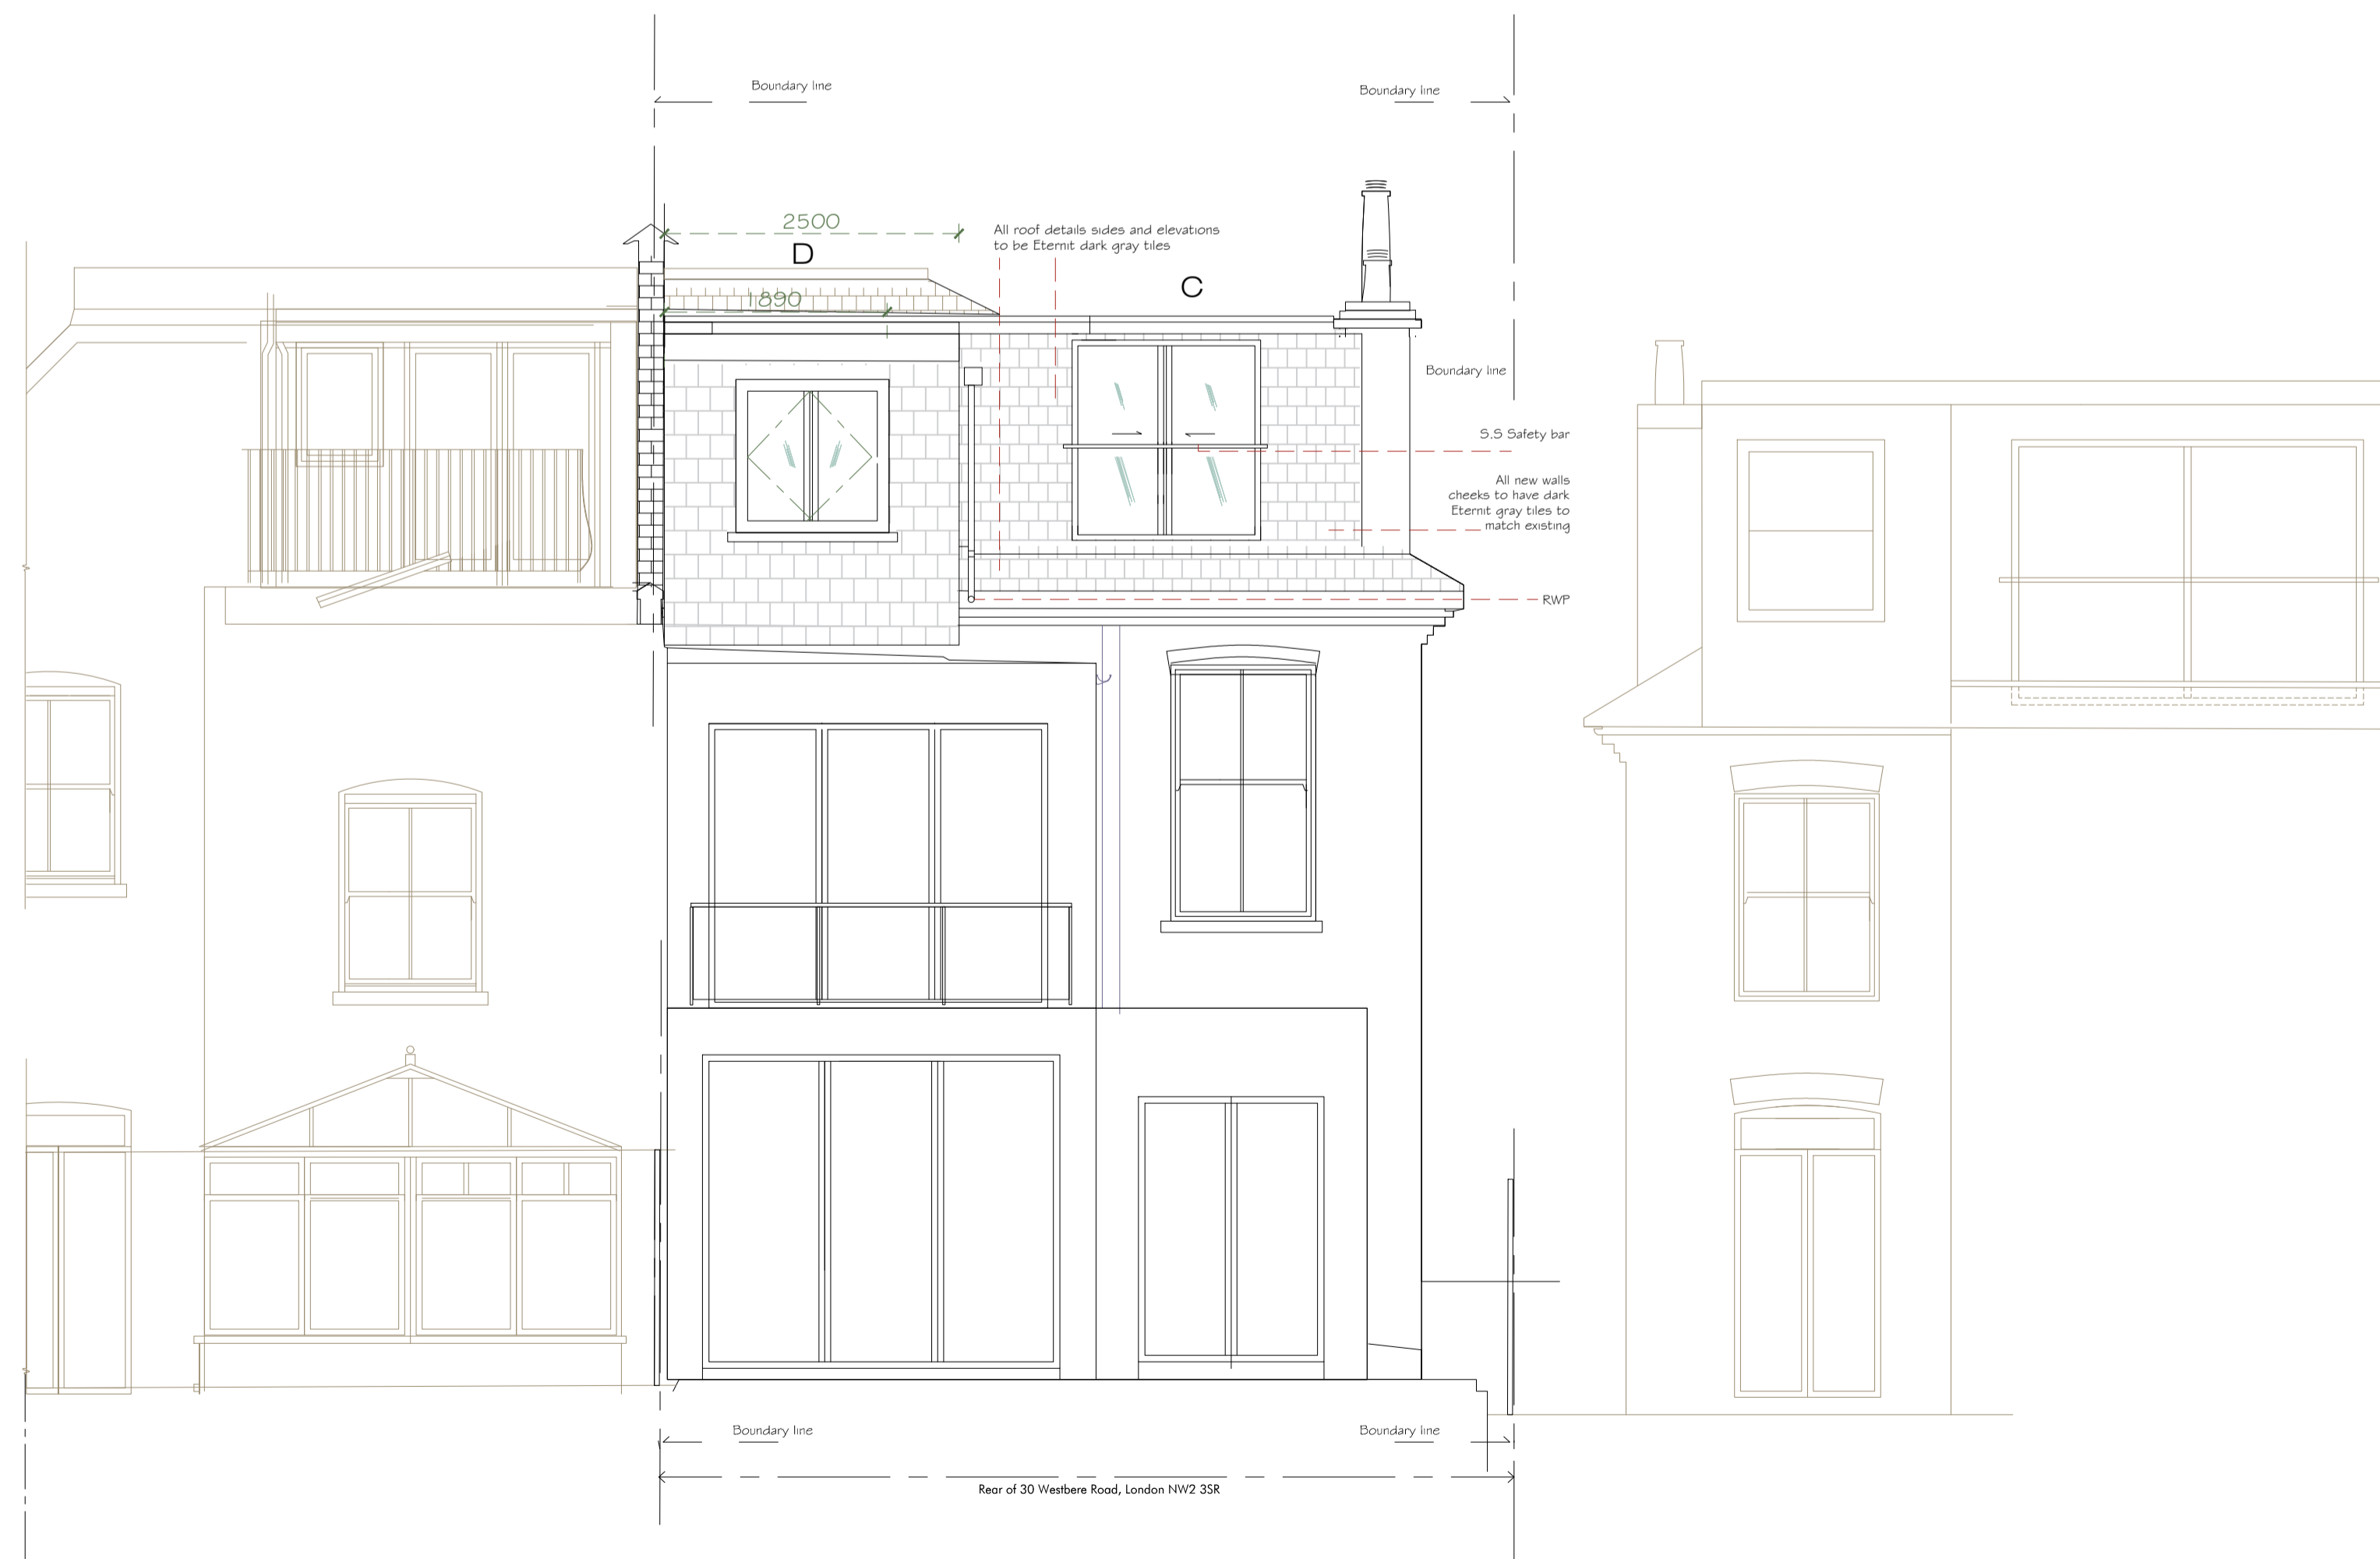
Boundary line

Boundary line

2500

D

All roof details sides and elevations to be Eternit dark gray tiles

C

1890

Boundary line

S.S Safety bar

All new walls cheeks to have dark Eternit gray tiles to match existing

RWP

Boundary line

Boundary line

Rear of 30 Westbere Road, London NW2 3SR